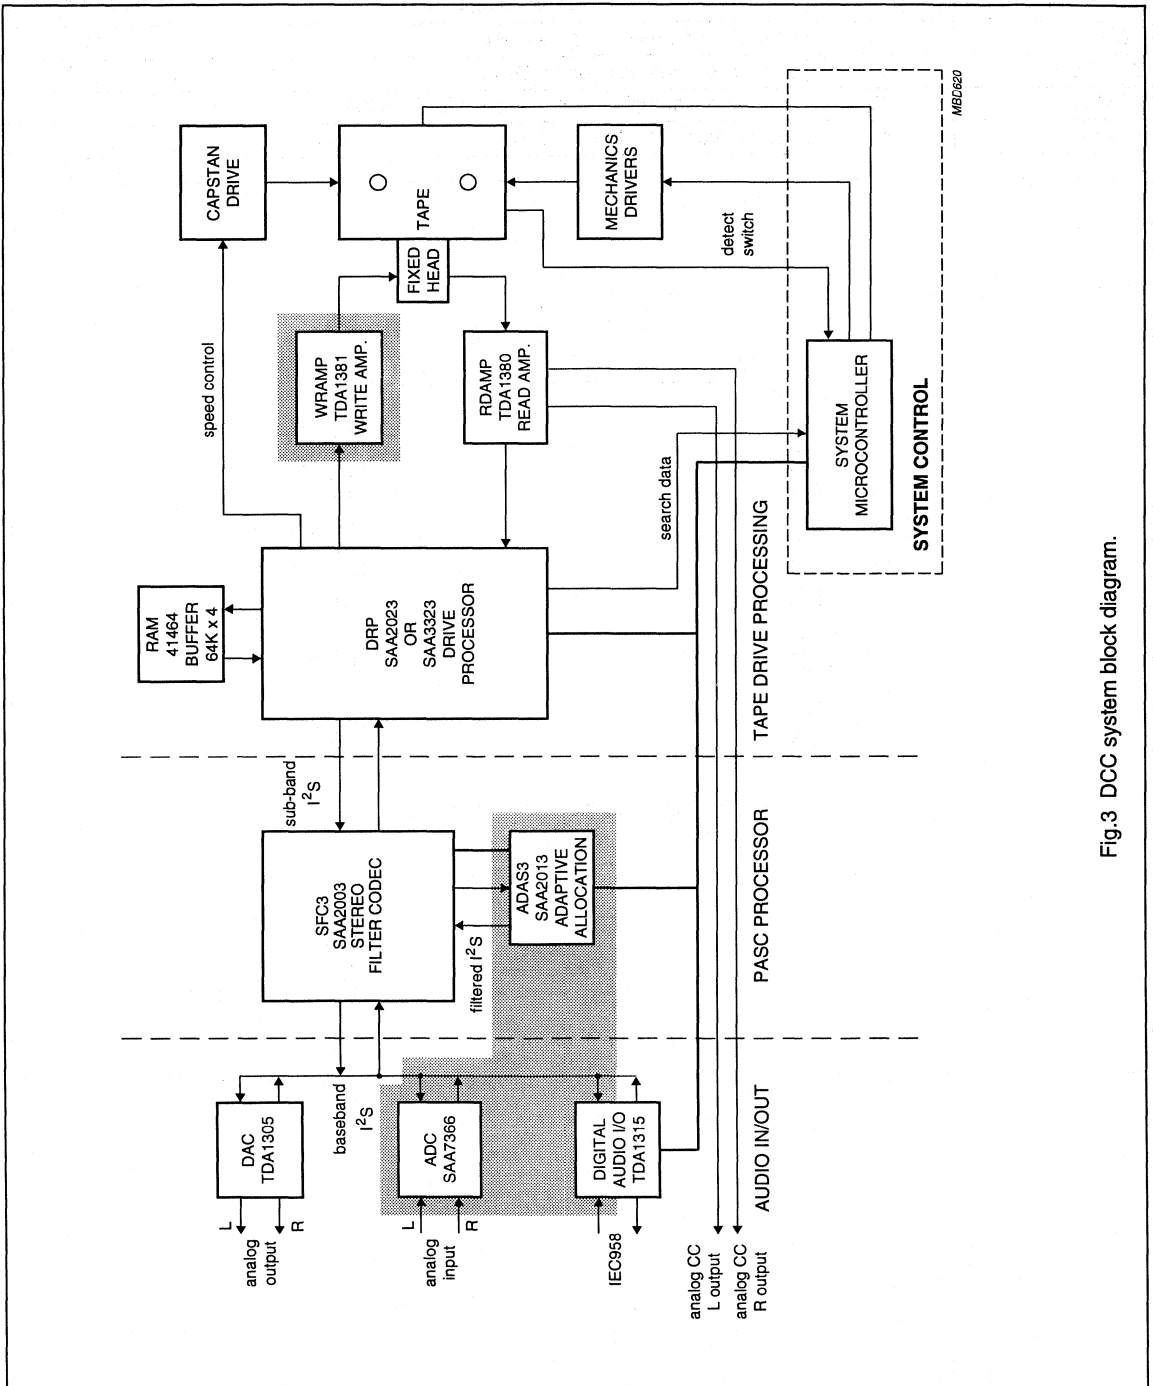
MBD620

CAPSTAN DRIVE

TAPE

MECHANICS DRIVERS

detect switch

FIXED HEAD

speed control

WRAMP TDA1381 WRITE AMP.

RDAMP TDA1380 READ AMP.

SYSTEM MICROCONTROLLER

SYSTEM CONTROL

search data

RAM 41464 BUFFER 64K x 4

DRP SAA2023 OR SAA3323 DRIVE PROCESSOR

TAPE DRIVE PROCESSING

sub-band $I^2S$

SFC3 SAA2003 STEREO FILTER CODEC

ADAS3 SAA2013 ADAPTIVE ALLOCATION

filtered $I^2S$

PASC PROCESSOR

DAC TDA1305

baseband $I^2S$

ADC SAA7366

DIGITAL AUDIO I/O TDA1315

AUDIO IN/OUT

L

R

analog output

L

R

analog input

IEC958

analog CC L output

analog CC R output

Fig.3 DCC system block diagram.